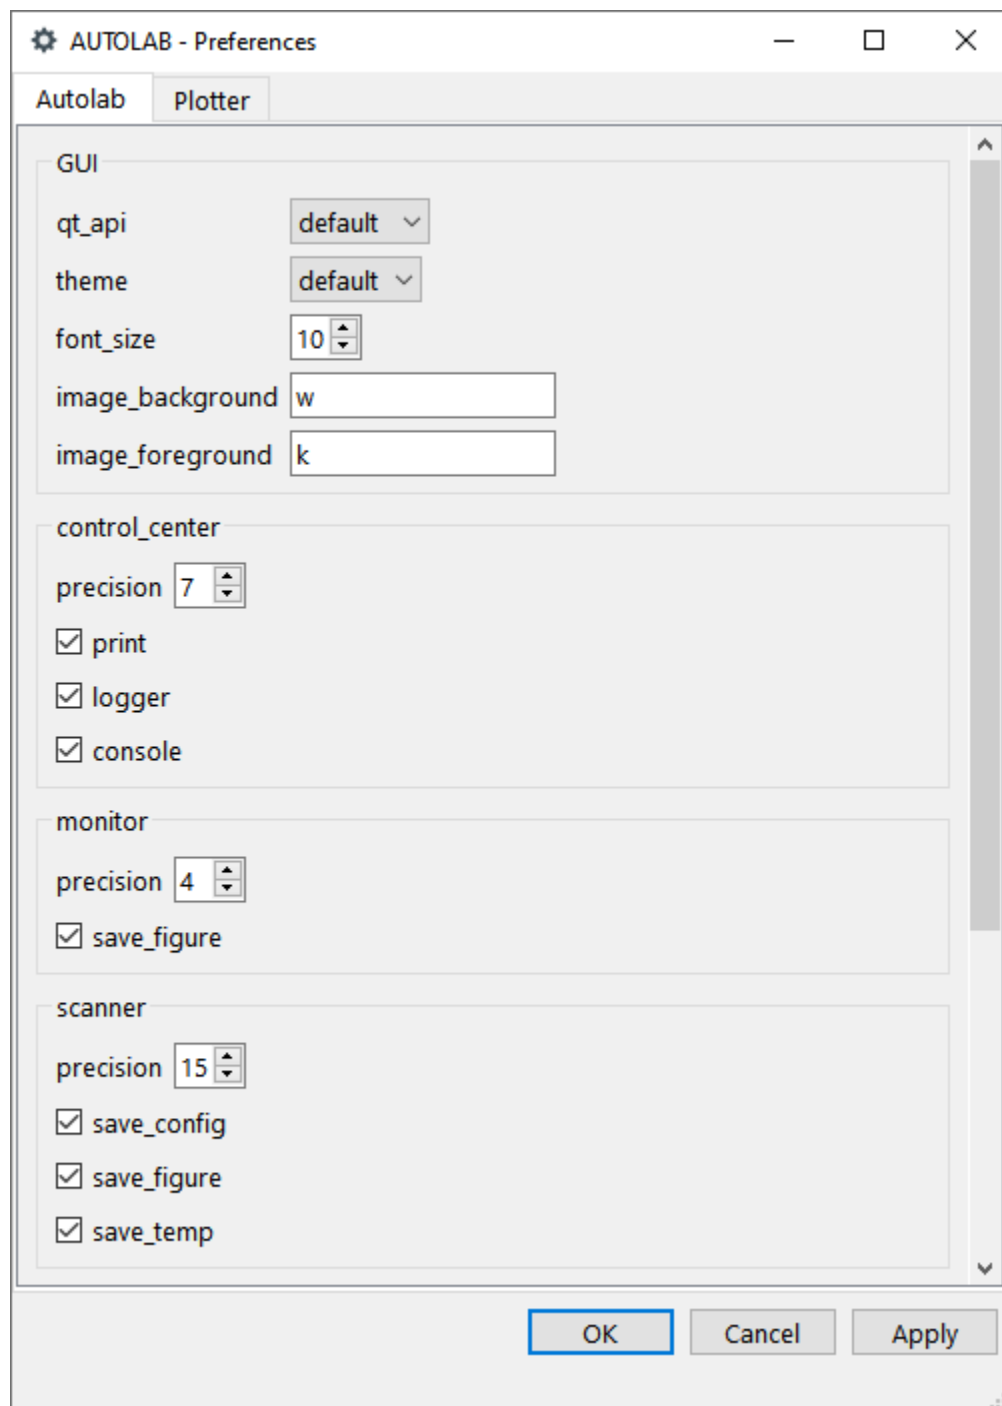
AUTOLAB - Preferences

Autolab Plotter

GUI

qt_api default

theme default

font_size 10

image_background w

image_foreground k

control_center

precision 7

print

logger

console

monitor

precision 4

save_figure

scanner

precision 15

save_config

save_figure

save_temp

OK Cancel Apply